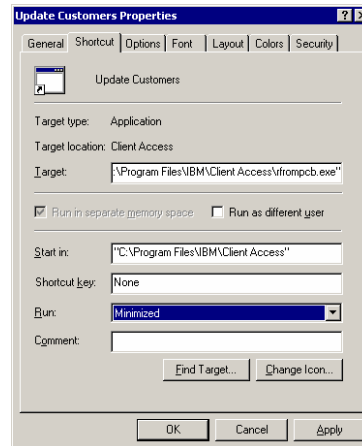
Update Customers Properties

? X

General | Shortcut | Options | Font | Layout | Colors | Security

Update Customers

Target type: Application

Target location: Client Access

Target: :\Program Files\IBM\Client Access\rfrompcb.exe"

Run in separate memory space

Run as different user

Start in: "C:\Program Files\IBM\Client Access"

Shortcut key: None

Run: Minimized

Comment:

Find Target...

Change Icon...

OK

Cancel

Apply